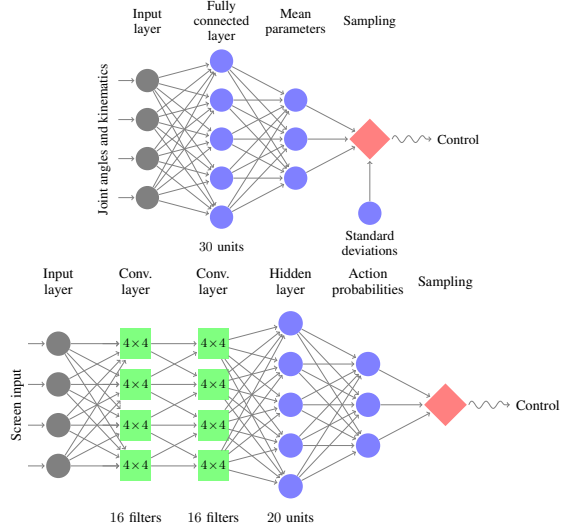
Input layer

Fully connected layer

Mean parameters

Sampling

Joint angles and kinematics

Control

30 units

Standard deviations

Input layer

Conv. layer

Conv. layer

Hidden layer

Action probabilities

Sampling

Screen input

4×4

4×4

4×4

4×4

4×4

4×4

4×4

4×4

Control

16 filters

16 filters

20 units